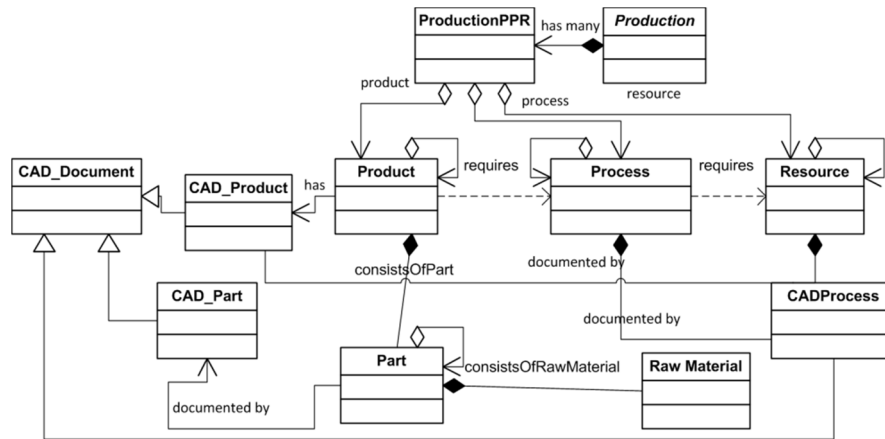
ProductionPPR
has many
Production
product
process
resource
CAD_Document
CAD_Product
has
Product
requires
Process
requires
Resource
consistsOfPart
documented by
CAD_Part
documented by
CADProcess
Part
consistsOfRawMaterial
Raw Material
documented by